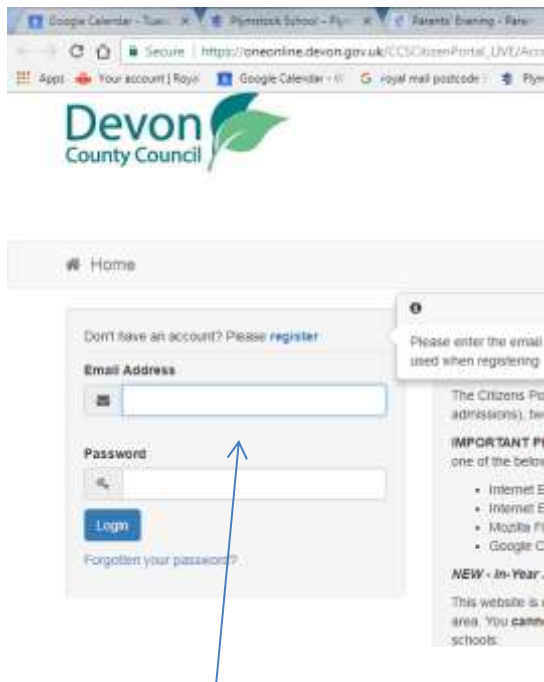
Google Calendar - Tues ×
Plymstock School - Ply ×
Parents' Evening - Pare

Secure | https://oneonline.devon.gov.uk/CCSCitizenPortal_LIVE/Acc

Apps | Your account | Royal | Google Calendar - W | royal mail postcode | Plym

Devon
County Council

Home

Don't have an account? Please register

Email Address

Password

Login

Forgotten your password?

Please enter the email
used when registering

The Citizens Po
admissions), fe

IMPORTANT P
one of the below

- Internet E
- Internet E
- Mozilla Fi
- Google C

NEW - In-Year

This website is
area. You cann
schools.